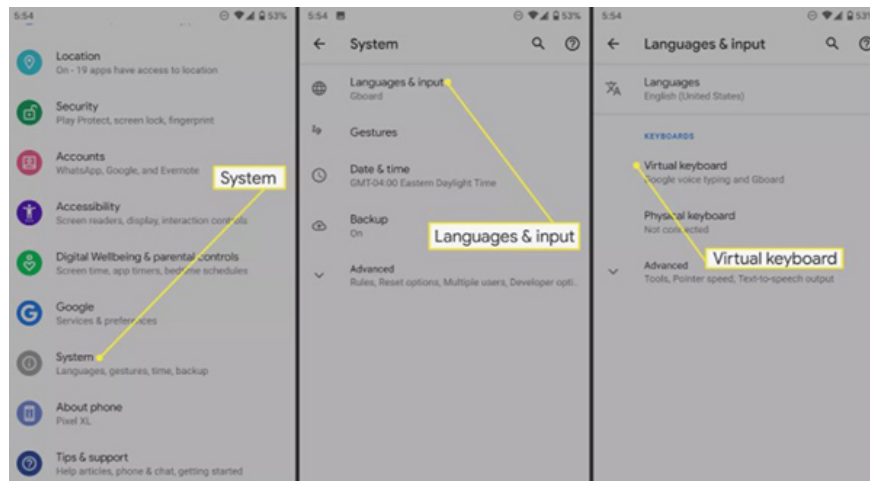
5:54 53%

Location
On - 19 apps have access to location

Security
Play Protect, screen lock, fingerprint

Accounts
WhatsApp, Google, and Evernote

System

Accessibility
Screen readers, display, interaction controls

Digital Wellbeing & parental controls
Screen time, app timers, bedtime schedules

Google
Services & preferences

System
Languages, gestures, time, backup

About phone
Pixel XL

Tips & support
Help articles, phone & chat, getting started

5:54 53%

System

Languages & input
Gboard

Gestures

Date & time
GMT-04:00 Eastern Daylight Time

Backup
On

Languages & input

Advanced
Rules, Reset options, Multiple users, Developer opti

5:54 53%

Languages & input

Languages
English (United States)

KEYBOARDS

Virtual keyboard
Google voice typing and Gboard

Physical keyboard
Not connected

Virtual keyboard

Advanced
Tools, Pointer speed, Text-to-speech output